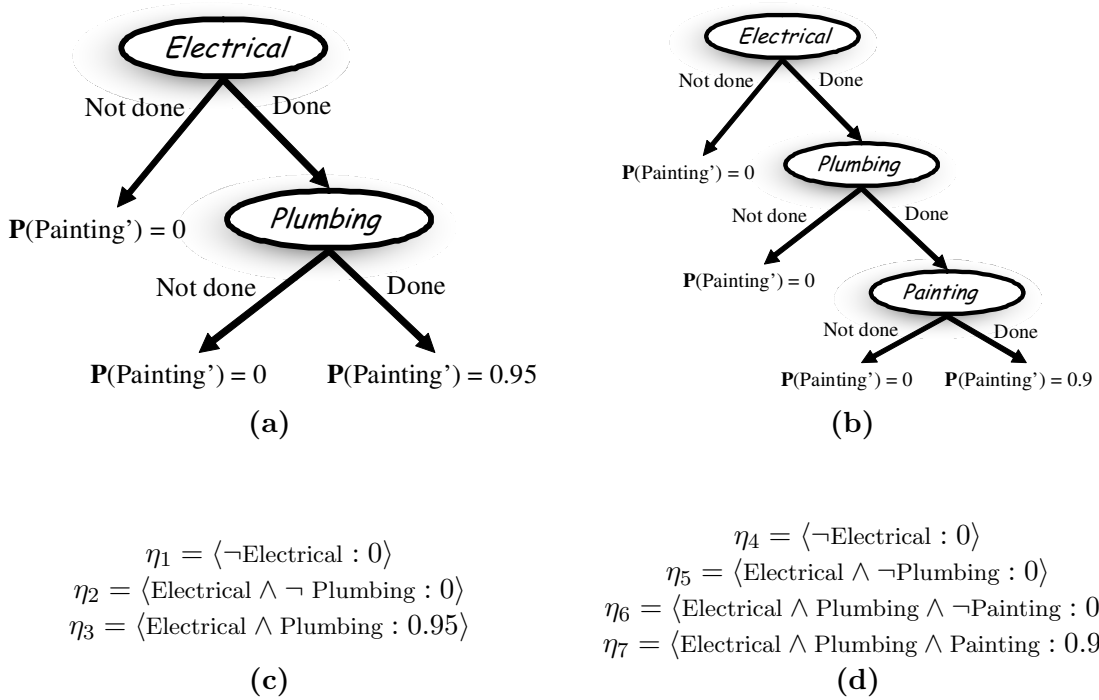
Electrical

Not done

Done

**P**(Painting') = 0

Plumbing

Not done

Done

**P**(Painting') = 0

**P**(Painting') = 0.95

**(a)**

Electrical

Not done

Done

**P**(Painting') = 0

Plumbing

Not done

Done

**P**(Painting') = 0

Painting

Not done

Done

**P**(Painting') = 0

**P**(Painting') = 0.9

**(b)**

$\eta_1 = \langle \neg \text{Electrical} : 0 \rangle$
$\eta_2 = \langle \text{Electrical} \wedge \neg \text{ Plumbing} : 0 \rangle$
$\eta_3 = \langle \text{Electrical} \wedge \text{Plumbing} : 0.95 \rangle$

**(c)**

$\eta_4 = \langle \neg \text{Electrical} : 0 \rangle$
$\eta_5 = \langle \text{Electrical} \wedge \neg \text{Plumbing} : 0 \rangle$
$\eta_6 = \langle \text{Electrical} \wedge \text{Plumbing} \wedge \neg \text{Painting} : 0$
$\eta_7 = \langle \text{Electrical} \wedge \text{Plumbing} \wedge \text{Painting} : 0.9$

**(d)**